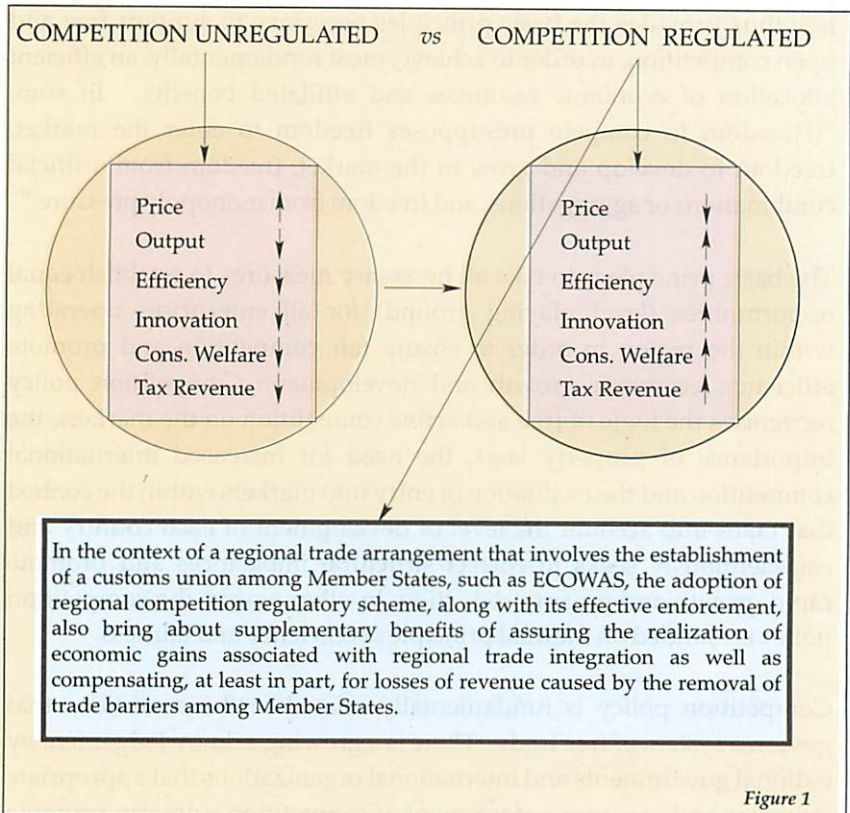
COMPETITION UNREGULATED *vs* COMPETITION REGULATED

Price
Output
Efficiency
Innovation
Cons. Welfare
Tax Revenue

Price
Output
Efficiency
Innovation
Cons. Welfare
Tax Revenue

In the context of a regional trade arrangement that involves the establishment of a customs union among Member States, such as ECOWAS, the adoption of regional competition regulatory scheme, along with its effective enforcement, also bring about supplementary benefits of assuring the realization of economic gains associated with regional trade integration as well as compensating, at least in part, for losses of revenue caused by the removal of trade barriers among Member States.

*Figure 1*